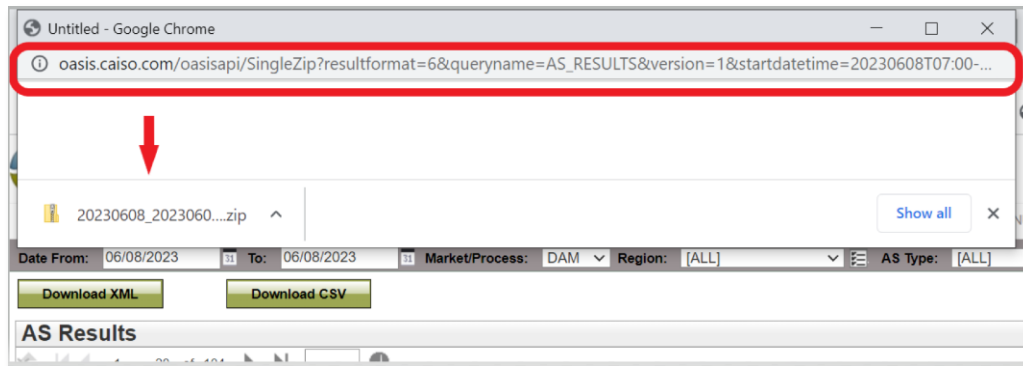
Untitled - Google Chrome

oasis.caiso.com/oasisapi/SingleZip?resultformat=6&queryname=AS_RESULTS&version=1&startdatetime=20230608T07:00-...

20230608_2023060....zip

Show all

Date From: 06/08/2023 To: 06/08/2023 Market/Process: DAM Region: [ALL] AS Type: [ALL]

Download XML

Download CSV

AS Results

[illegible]